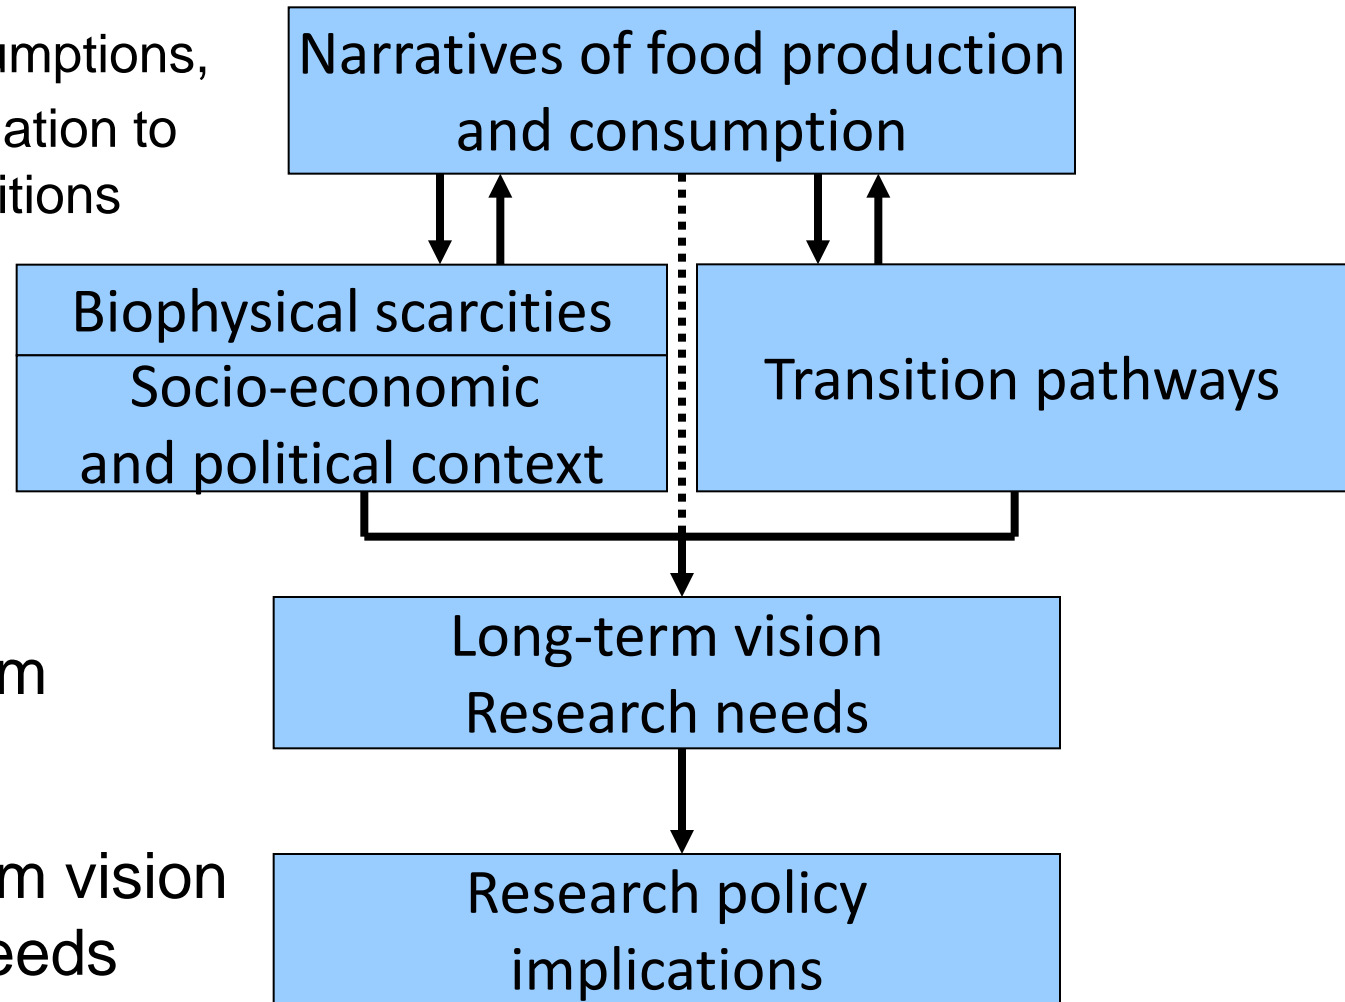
umptions, ation to itions

Narratives of food production and consumption

Biophysical scarcities

Socio-economic and political context

Transition pathways

m

Long-term vision
Research needs

m vision eeds

Research policy implications